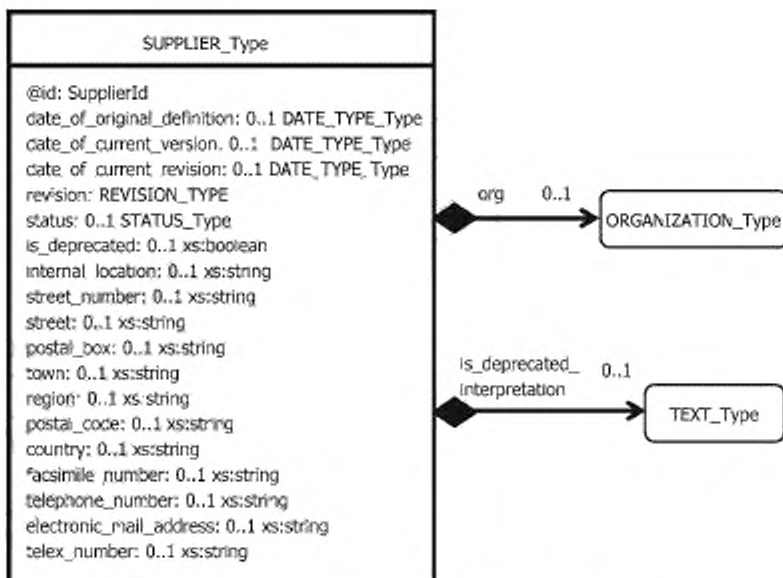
SUPPLIER_Type

@id: SupplierId
date_of_original_definition: 0..1 DATE_TYPE_Type
date_of_current_version: 0..1 DATE_TYPE_Type
date_of_current_revision: 0..1 DATE_TYPE_Type
revision: REVISION_TYPE
status: 0..1 STATUS_Type
is_deprecated: 0..1 xs:boolean
internal_location: 0..1 xs:string
street_number: 0..1 xs:string
street: 0..1 xs:string
postal_box: 0..1 xs:string
town: 0..1 xs:string
region: 0..1 xs:string
postal_code: 0..1 xs:string
country: 0..1 xs:string
facsimile_number: 0..1 xs:string
telephone_number: 0..1 xs:string
electronic_mail_address: 0..1 xs:string
telex_number: 0..1 xs:string

org 0..1

ORGANIZATION_Type

is_deprecated_interpretation 0..1

TEXT_Type